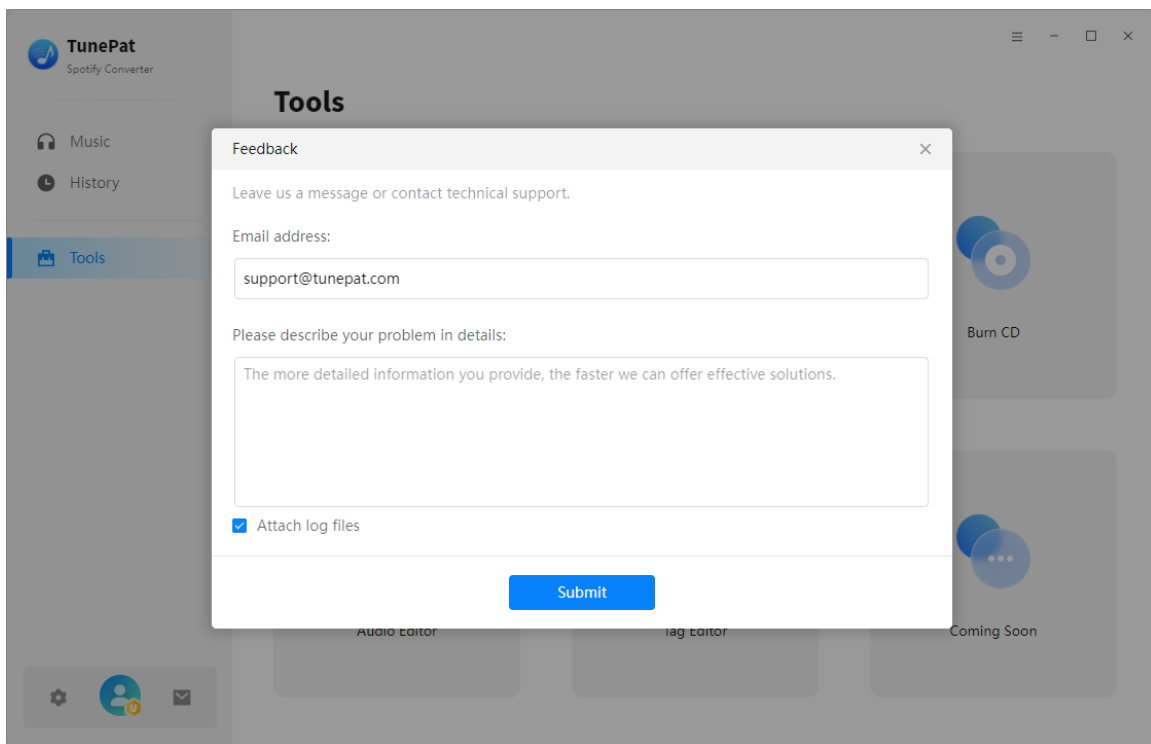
TunePat
Spotify Converter

Music
History
Tools

Tools

Feedback

Leave us a message or contact technical support.

Email address:

support@tunepat.com

Please describe your problem in details:

The more detailed information you provide, the faster we can offer effective solutions.

Attach log files

Submit

Burn CD

Audio Editor

Tag Editor

Coming Soon